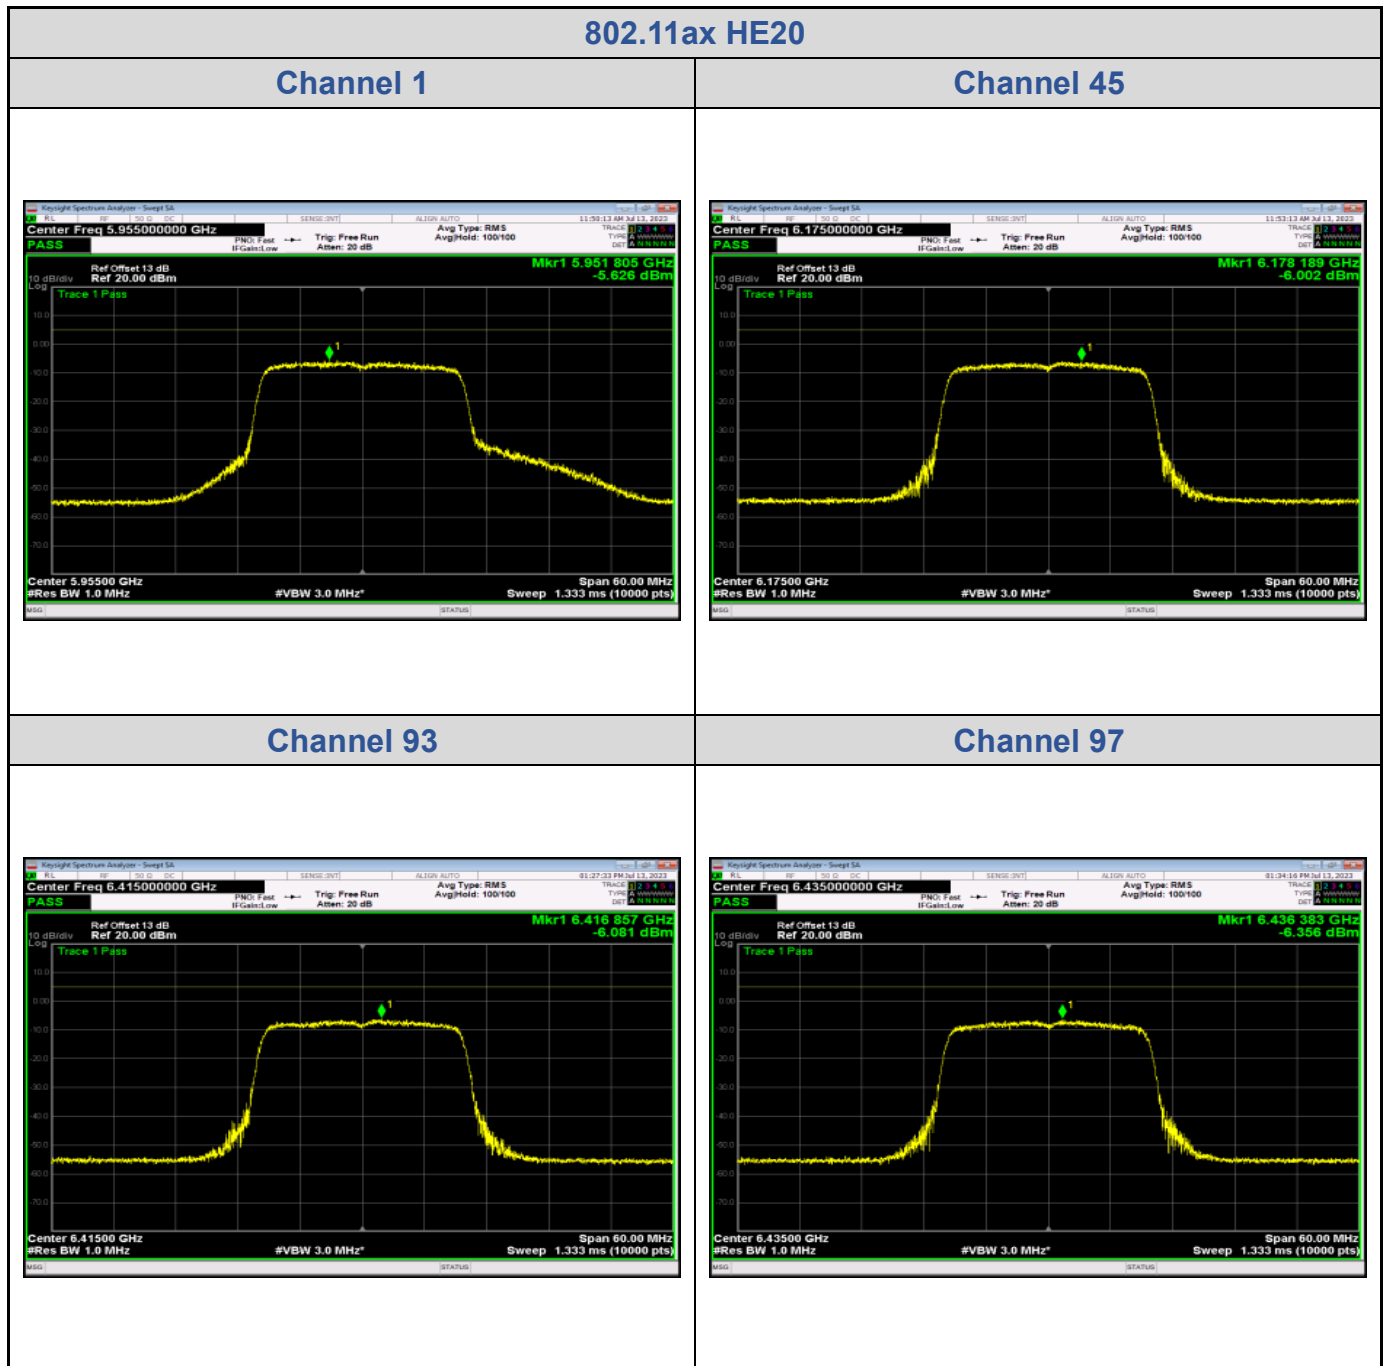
802.11ax HE20

Channel 1

Keysight Spectrum Analyzer - Swept SA
RL RF 50 Ω DC SENSE:INT ALIGN AUTO 11:50:13 AM Jul 13, 2023
Center Freq 5.955000000 GHz
PASS
PNO: Fast IFGain:Low
Trig: Free Run Atten: 20 dB
Avg Type: RMS Avg|Hold: 100/100
TRACE 1 2 3 4 5 6 TYPE A WWWWW DET A NNNNN
Ref Offset 13 dB
10 dB/div Ref 20.00 dBm
Log
Mkr1 5.951 805 GHz -5.626 dBm
Trace 1 Pass
10.0
0.00
-10.0
-20.0
-30.0
-40.0
-50.0
-60.0
-70.0
1
Center 5.95500 GHz
#Res BW 1.0 MHz
#VBW 3.0 MHz*
Span 60.00 MHz
Sweep 1.333 ms (10000 pts)
MSG
STATUS

Channel 45

Keysight Spectrum Analyzer - Swept SA
RL RF 50 Ω DC SENSE:INT ALIGN AUTO 11:53:13 AM Jul 13, 2023
Center Freq 6.175000000 GHz
PASS
PNO: Fast IFGain:Low
Trig: Free Run Atten: 20 dB
Avg Type: RMS Avg|Hold: 100/100
TRACE 1 2 3 4 5 6 TYPE A WWWWW DET A NNNNN
Ref Offset 13 dB
10 dB/div Ref 20.00 dBm
Log
Mkr1 6.178 189 GHz -6.002 dBm
Trace 1 Pass
10.0
0.00
-10.0
-20.0
-30.0
-40.0
-50.0
-60.0
-70.0
1
Center 6.17500 GHz
#Res BW 1.0 MHz
#VBW 3.0 MHz*
Span 60.00 MHz
Sweep 1.333 ms (10000 pts)
MSG
STATUS

Channel 93

Keysight Spectrum Analyzer - Swept SA
RL RF 50 Ω DC SENSE:INT ALIGN AUTO 01:27:33 PM Jul 13, 2023
Center Freq 6.415000000 GHz
PASS
PNO: Fast IFGain:Low
Trig: Free Run Atten: 20 dB
Avg Type: RMS Avg|Hold: 100/100
TRACE 1 2 3 4 5 6 TYPE A WWWWW DET A NNNNN
Ref Offset 13 dB
10 dB/div Ref 20.00 dBm
Log
Mkr1 6.416 857 GHz -6.081 dBm
Trace 1 Pass
10.0
0.00
-10.0
-20.0
-30.0
-40.0
-50.0
-60.0
-70.0
1
Center 6.41500 GHz
#Res BW 1.0 MHz
#VBW 3.0 MHz*
Span 60.00 MHz
Sweep 1.333 ms (10000 pts)
MSG
STATUS

Channel 97

Keysight Spectrum Analyzer - Swept SA
RL RF 50 Ω DC SENSE:INT ALIGN AUTO 01:34:16 PM Jul 13, 2023
Center Freq 6.435000000 GHz
PASS
PNO: Fast IFGain:Low
Trig: Free Run Atten: 20 dB
Avg Type: RMS Avg|Hold: 100/100
TRACE 1 2 3 4 5 6 TYPE A WWWWW DET A NNNNN
Ref Offset 13 dB
10 dB/div Ref 20.00 dBm
Log
Mkr1 6.436 383 GHz -6.356 dBm
Trace 1 Pass
10.0
0.00
-10.0
-20.0
-30.0
-40.0
-50.0
-60.0
-70.0
1
Center 6.43500 GHz
#Res BW 1.0 MHz
#VBW 3.0 MHz*
Span 60.00 MHz
Sweep 1.333 ms (10000 pts)
MSG
STATUS